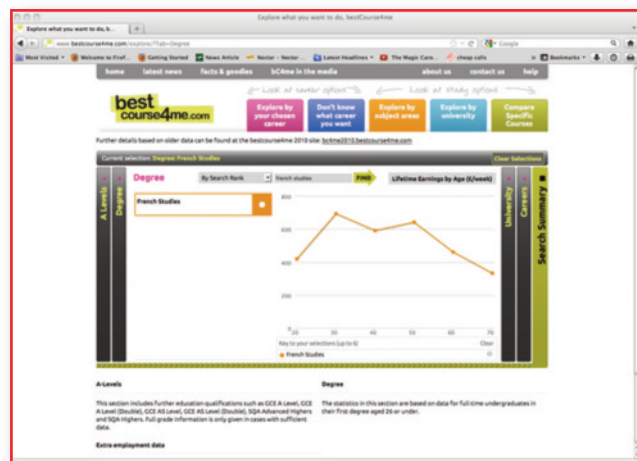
Explore what you want to do, bestCourse4me

Explore what you want to do, b... +

www.bestcourse4me.com/explore/?Tab=Degree

Google

Most Visited Welcome to Fire... Getting Started News Article Nectar - Nectar ... Latest Headlines The Magic Caro... cheap calls Bookmarks

home latest news facts & goodies bC4me in the media about us contact us help

best course4me.com

Look at career options

Look at study options

Explore by your chosen career

Don't know what career you want

Explore by subject area

Explore by university

Compare Specific Courses

Further details based on older data can be found at the bestcourse4me 2010 site: bc4me2010.bestcourse4me.com

Current selection: Degree French Studies

Clear Selections

A Levels

Degree

Degree

By Search Rank

French studies

FIND

Lifetime Earnings by Age (£/week)

French Studies

800

600

400

200

0

20 30 40 50 60 70

Key to your selections (up to 6)

Clear

French Studies

University

Careers

Search Summary

A-Levels

This section includes further education qualifications such as GCE A Level, GCE A Level (Double), GCE AS Level, GCE AS Level (Double), SQA Advanced Highers and SQA Highers. Full grade information is only given in cases with sufficient data.

Extra-employment data

Degree

The statistics in this section are based on data for full time undergraduates in their first degree aged 26 or under.